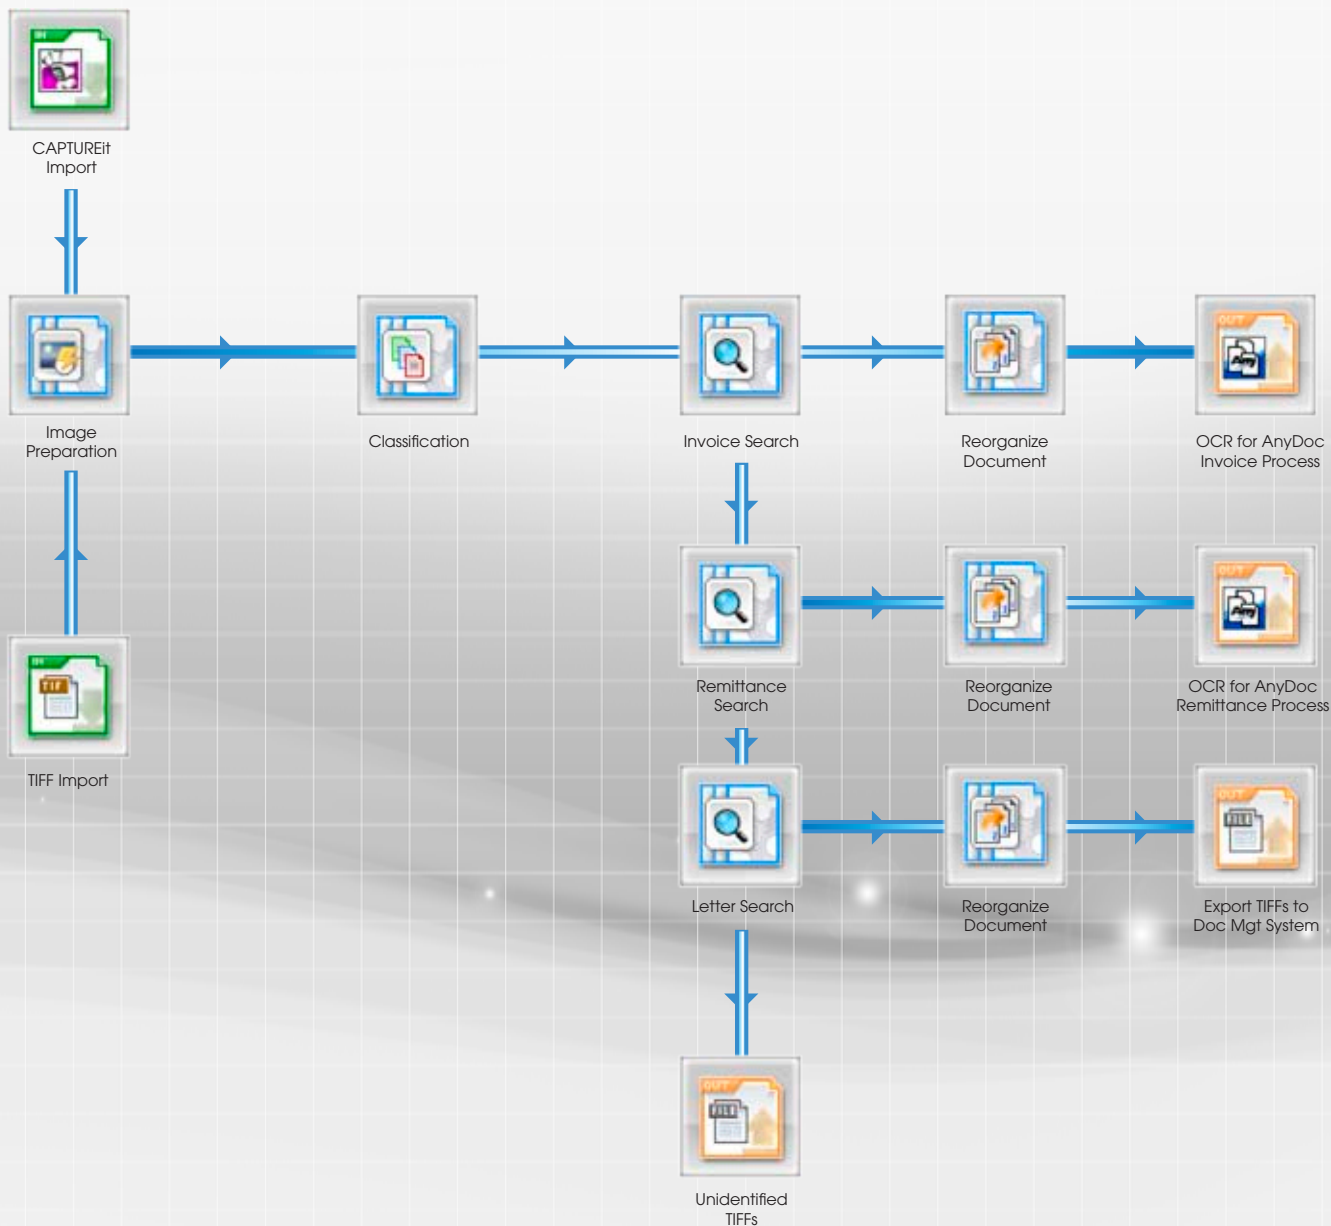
CAPTUREit Import

Image Preparation

TIFF Import

Classification

Invoice Search

Reorganize Document

OCR for AnyDoc Invoice Process

Remittance Search

Reorganize Document

OCR for AnyDoc Remittance Process

Letter Search

Reorganize Document

Export TIFFs to Doc Mgt System

Unidentified TIFFs